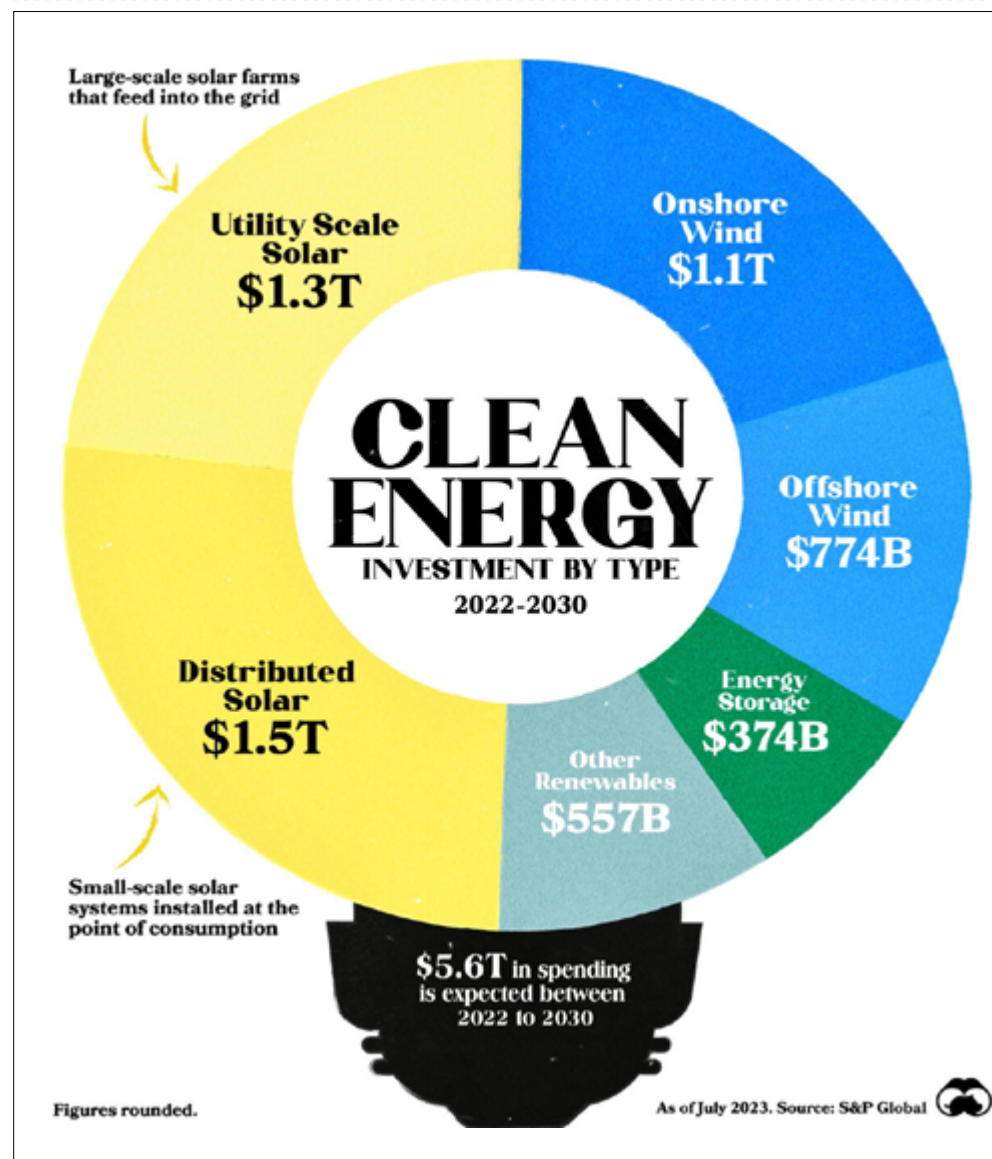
Large-scale solar farms that feed into the grid

Utility Scale Solar
$1.3T

Onshore Wind
$1.1T

CLEAN ENERGY
INVESTMENT BY TYPE
2022-2030

Offshore Wind
$774B

Energy Storage
$374B

Other Renewables
$557B

Distributed Solar
$1.5T

Small-scale solar systems installed at the point of consumption

$5.6T in spending is expected between 2022 to 2030

Figures rounded.

As of July 2023. Source: S&P Global